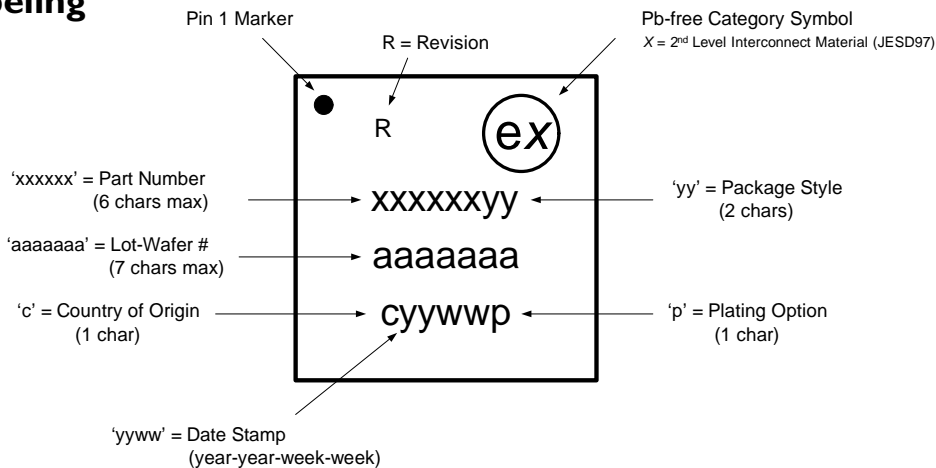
beling

Pin 1 Marker

R = Revision

Pb-free Category Symbol
$X$ = 2$^{nd}$ Level Interconnect Material (JESD97)

R

e$x$

'xxxxxx' = Part Number (6 chars max)

xxxxxxyy

'yy' = Package Style (2 chars)

'aaaaaaa' = Lot-Wafer # (7 chars max)

aaaaaaa

'c' = Country of Origin (1 char)

cyywwp

'p' = Plating Option (1 char)

'yyww' = Date Stamp (year-year-week-week)